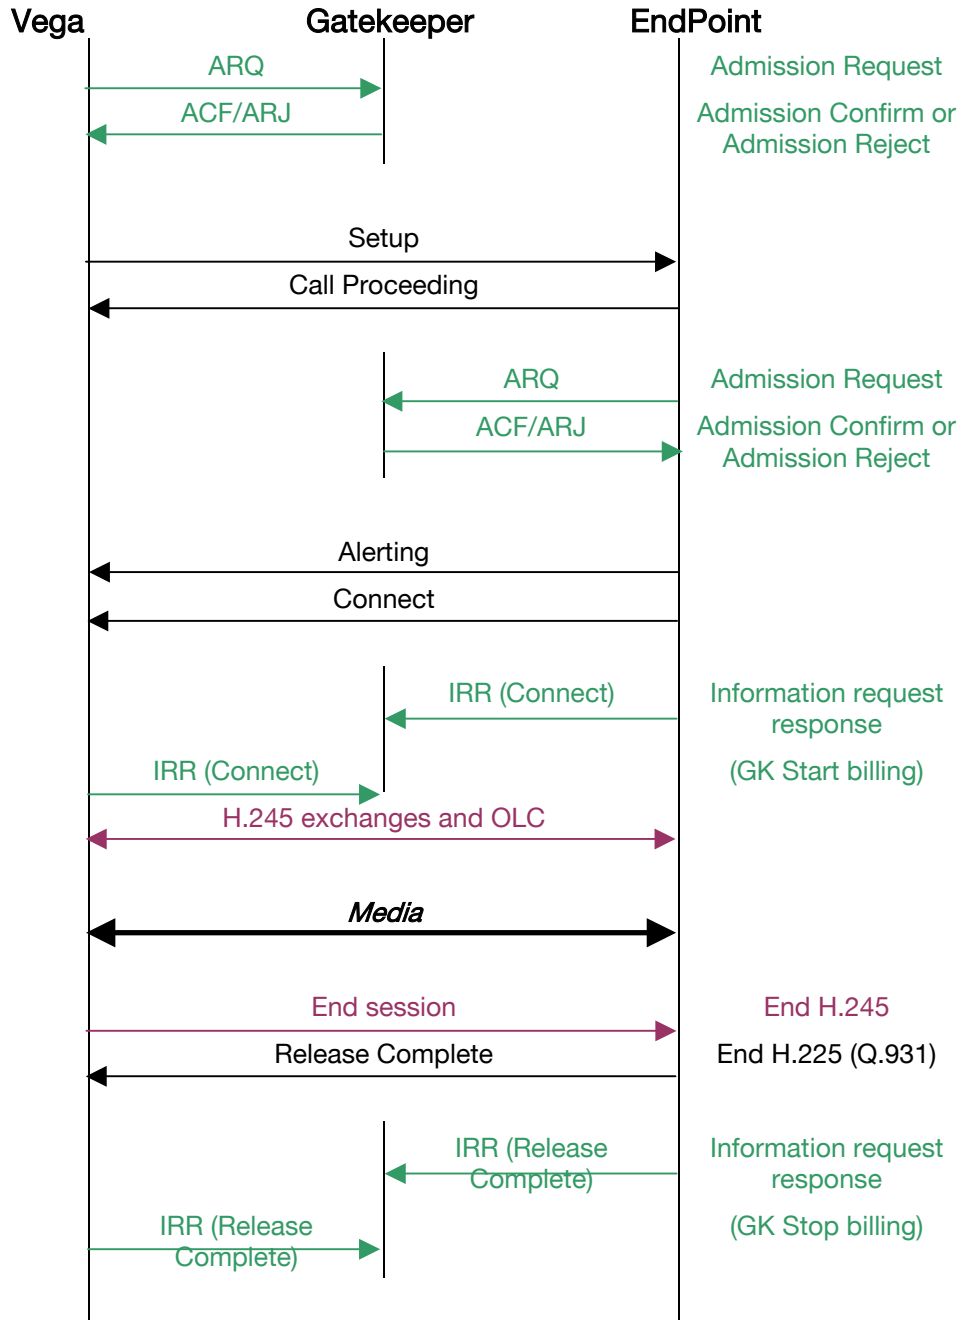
Vega
Gatekeeper
EndPoint

ARQ
Admission Request
ACF/ARJ
Admission Confirm or Admission Reject

Setup
Call Proceeding

ARQ
Admission Request
ACF/ARJ
Admission Confirm or Admission Reject

Alerting
Connect

IRR (Connect)
Information request response
IRR (Connect)
(GK Start billing)
H.245 exchanges and OLC

Media

End session
End H.245
Release Complete
End H.225 (Q.931)

IRR (Release Complete)
Information request response
IRR (Release Complete)
(GK Stop billing)